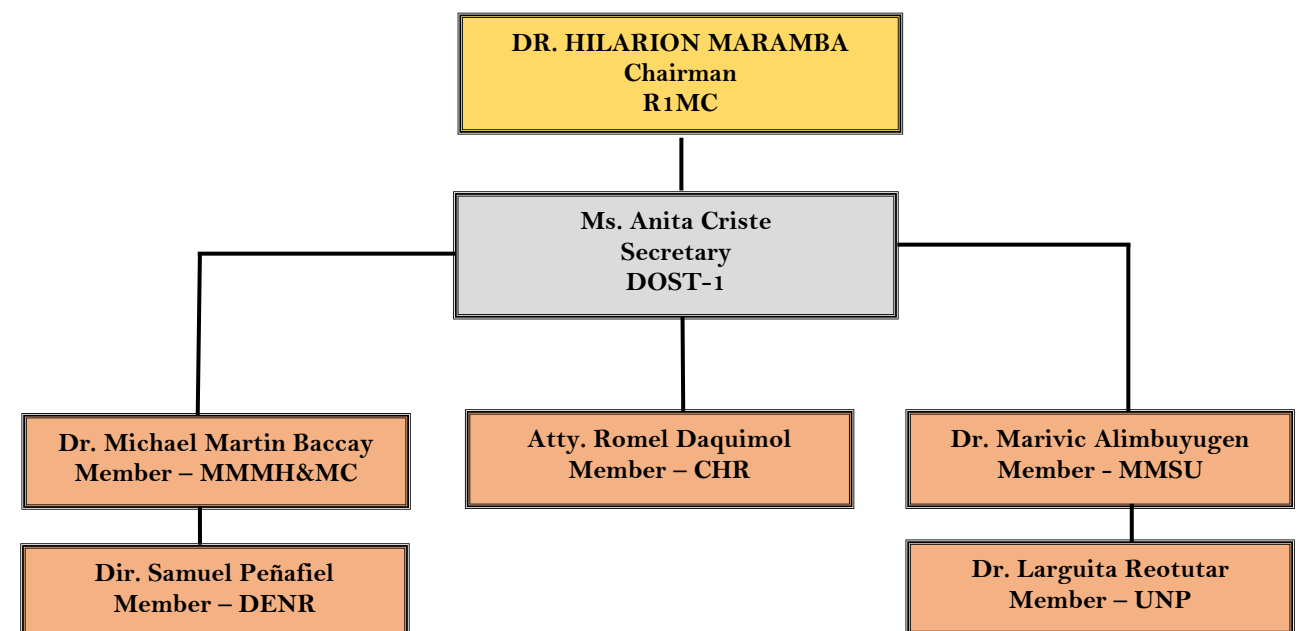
DR. HILARION MARAMBA
Chairman
R1MC

Ms. Anita Criste
Secretary
DOST-1

Dr. Michael Martin Baccay
Member – MMMH&MC

Atty. Romel Daquimol
Member – CHR

Dr. Marivic Alimbuyugen
Member - MMSU

Dir. Samuel Peñafiel
Member – DENR

Dr. Larguita Reotutar
Member – UNP